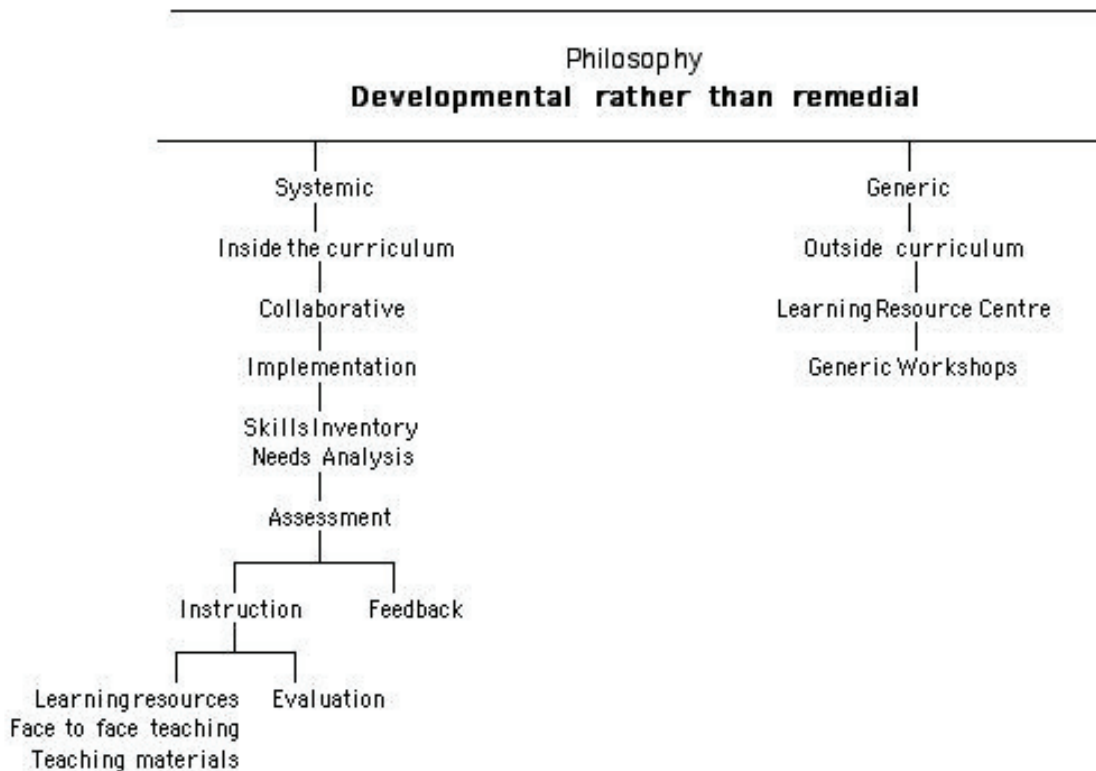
Philosophy
Developmental rather than remedial

Systemic

Inside the curriculum

Collaborative

Implementation

Skills Inventory
Needs Analysis

Assessment

Instruction

Feedback

Learning resources
Face to face teaching
Teaching materials

Evaluation

Generic

Outside curriculum

Learning Resource Centre

Generic Workshops